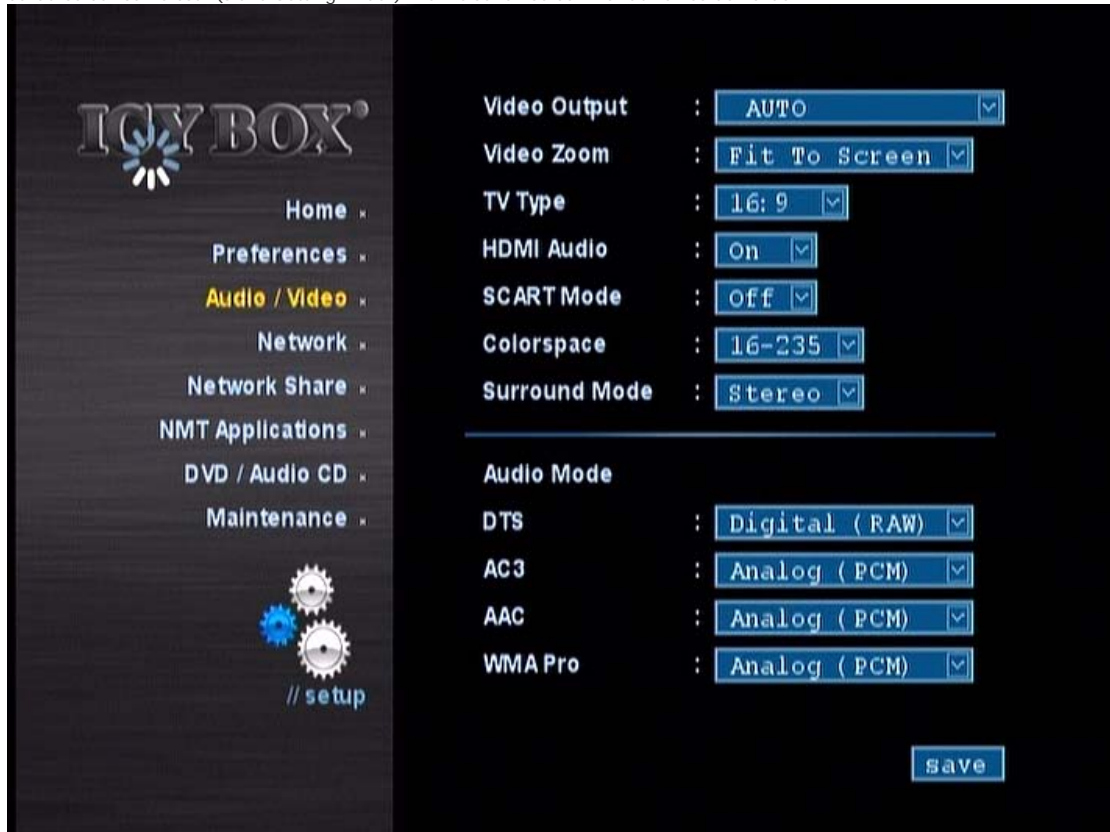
ICY BOX®

Home
Preferences
Audio / Video
Network
Network Share
NMT Applications
DVD / Audio CD
Maintenance

// setup

Video Output : AUTO
Video Zoom : Fit To Screen
TV Type : 16: 9
HDMI Audio : On
SCART Mode : Off
Colorspace : 16-235
Surround Mode : Stereo

Audio Mode
DTS : Digital (RAW)
AC3 : Analog (PCM)
AAC : Analog (PCM)
WMA Pro : Analog (PCM)

save